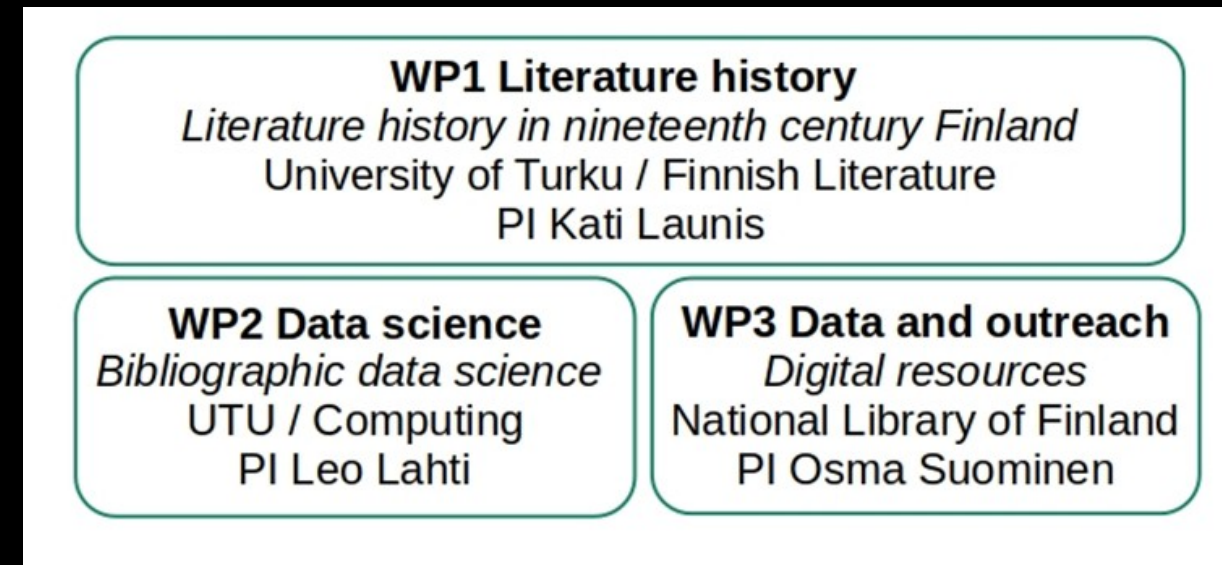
WP1 Literature history
Literature history in nineteenth century Finland
University of Turku / Finnish Literature
PI Kati Launis

WP2 Data science
Bibliographic data science
UTU / Computing
PI Leo Lahti

WP3 Data and outreach
Digital resources
National Library of Finland
PI Osma Suominen